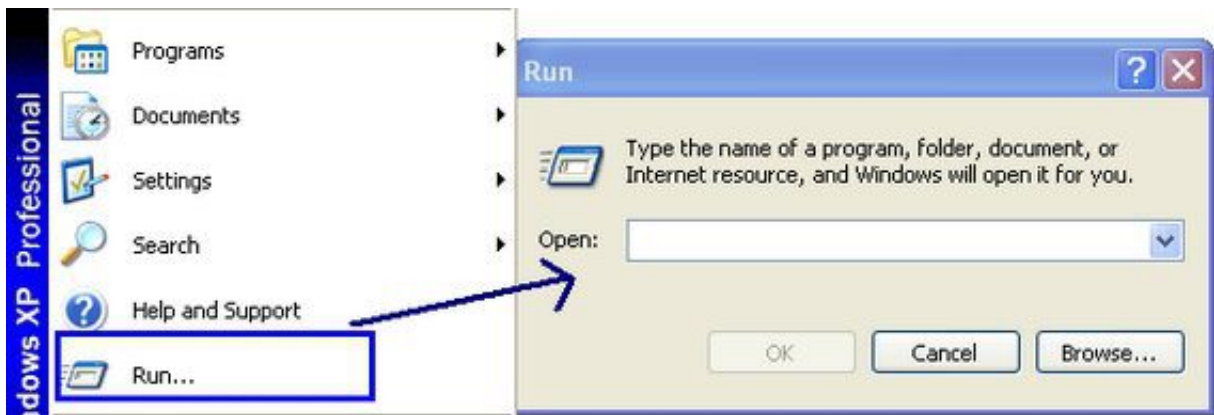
ndows XP Professional

Programs
Documents
Settings
Search
Help and Support
Run...

Run
?
Type the name of a program, folder, document, or Internet resource, and Windows will open it for you.
Open:
OK
Cancel
Browse...